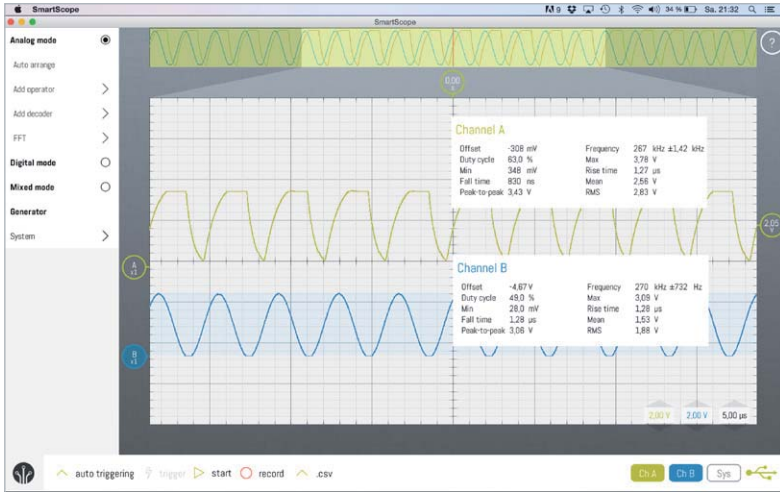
SmartScope

34 % Sa. 21:32

SmartScope

Analog mode

Auto arrange

Add operator

Add decoder

FFT

Digital mode

Mixed mode

Generator

System

0,00 s

Channel A

| Offset | -308 mV | Frequency | 267 kHz ±1,42 kHz |
|---|---|---|---|
| Duty cycle | 63,0 % | Max | 3,78 V |
| Min | 348 mV | Rise time | 1,27 µs |
| Fall time | 930 ns | Mean | 2,56 V |
| Peak-to-peak | 3,43 V | RMS | 2,83 V |

2,05 V

A x1

Channel B

| Offset | -4,67 V | Frequency | 270 kHz ±732 Hz |
|---|---|---|---|
| Duty cycle | 49,0 % | Max | 3,09 V |
| Min | 28,0 mV | Rise time | 1,28 µs |
| Fall time | 1,28 µs | Mean | 1,53 V |
| Peak-to-peak | 3,06 V | RMS | 1,88 V |

B x1

2,00 V 2,00 V 5,00 µs

auto triggering trigger start record .csv

Ch A Ch B Sys